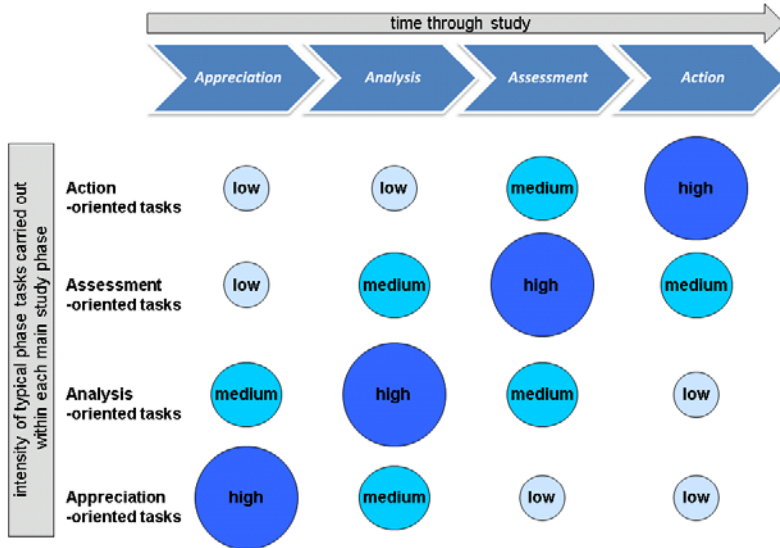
time through study

| | Appreciation | Analysis | Assessment | Action |
|---|---|---|---|---|
| Action -oriented tasks | low | low | medium | high |
| Assessment -oriented tasks | low | medium | high | medium |
| Analysis -oriented tasks | medium | high | medium | low |
| Appreciation -oriented tasks | high | medium | low | low |

intensity of typical phase tasks carried out within each main study phase